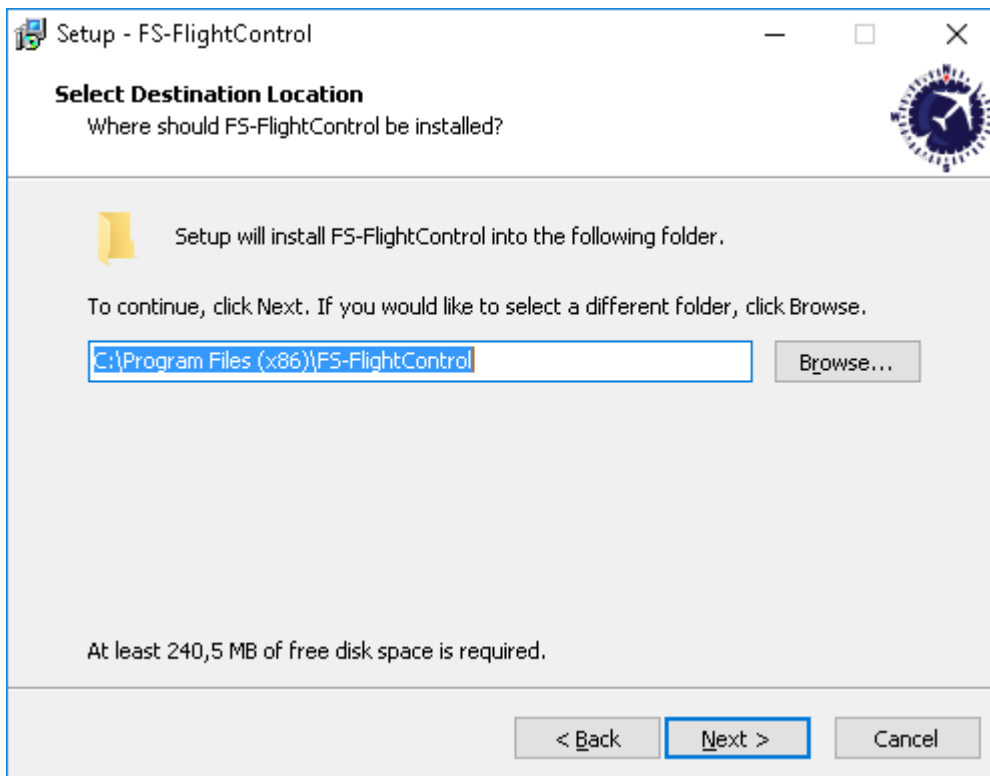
Setup - FS-FlightControl

Select Destination Location
Where should FS-FlightControl be installed?

Setup will install FS-FlightControl into the following folder.

To continue, click Next. If you would like to select a different folder, click Browse.

C:\Program Files (x86)\FS-FlightControl

Browse...

At least 240,5 MB of free disk space is required.

< Back
Next >
Cancel